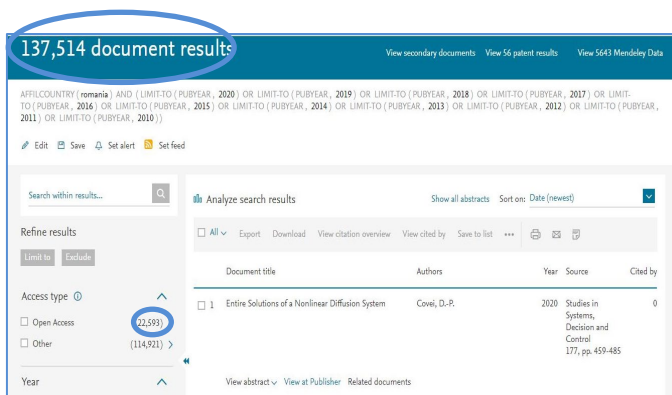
137,514 document results

View secondary documents View 56 patent results View 5643 Mendeley Data

AFFILCOUNTRY ( romania ) AND ( LIMIT-TO ( PUBYEAR , 2020 ) OR LIMIT-TO ( PUBYEAR , 2019 ) OR LIMIT-TO ( PUBYEAR , 2018 ) OR LIMIT-TO ( PUBYEAR , 2017 ) OR LIMIT-TO ( PUBYEAR , 2016 ) OR LIMIT-TO ( PUBYEAR , 2015 ) OR LIMIT-TO ( PUBYEAR , 2014 ) OR LIMIT-TO ( PUBYEAR , 2013 ) OR LIMIT-TO ( PUBYEAR , 2012 ) OR LIMIT-TO ( PUBYEAR , 2011 ) OR LIMIT-TO ( PUBYEAR , 2010 ) )

Edit Save Set alert Set feed

Search within results...

Refine results

Limit to Exclude

Access type

Open Access (22,593)

Other (114,921)

Year

Analyze search results

Show all abstracts Sort on: Date (newest)

All Export Download View citation overview View cited by Save to list

| | Document title | Authors | Year | Source | Cited by |
|---|---|---|---|---|---|
| 1 | Entire Solutions of a Nonlinear Diffusion System | Covei, D.-P. | 2020 | Studies in Systems, Decision and Control 177, pp. 459-485 | 0 |

View abstract View at Publisher Related documents